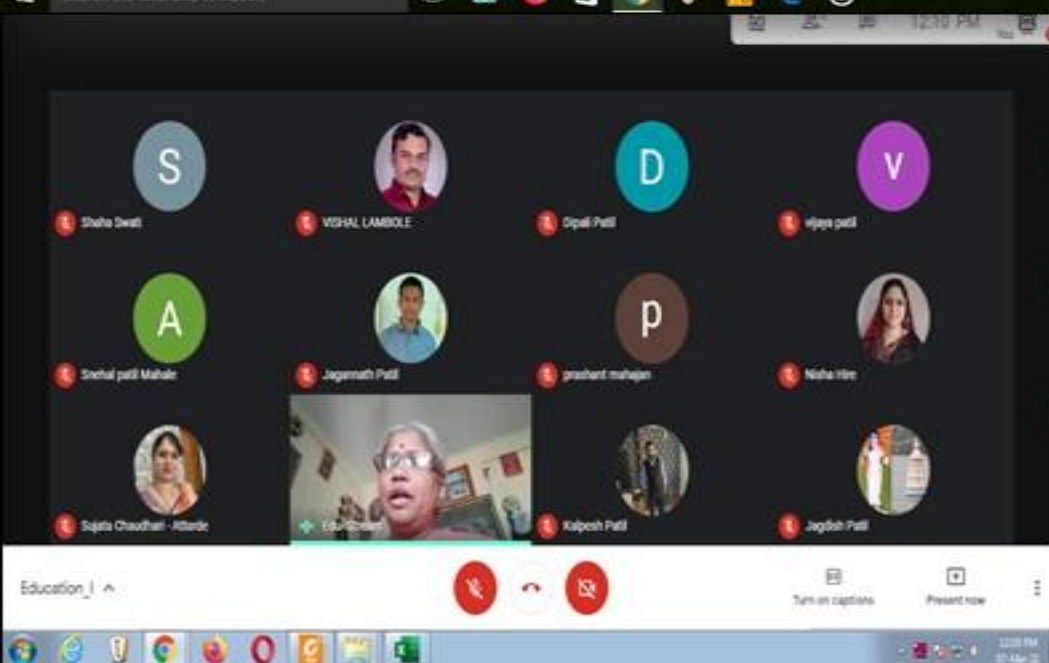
12:10 PM

S
Shaha Swati

VISHAL LAMBOLE

D
Dipali Patil

V
vijaya patil

A
Snehal patil Mahale

Jagannath Patil

p
prashant mahajan

Nisha Hire

Sujata Chaudhari - Attarde

Edu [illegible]

Kalpesh Patil

Jagdish Patil

Education_I ^

Turn on captions

Present now

12:10 PM
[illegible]